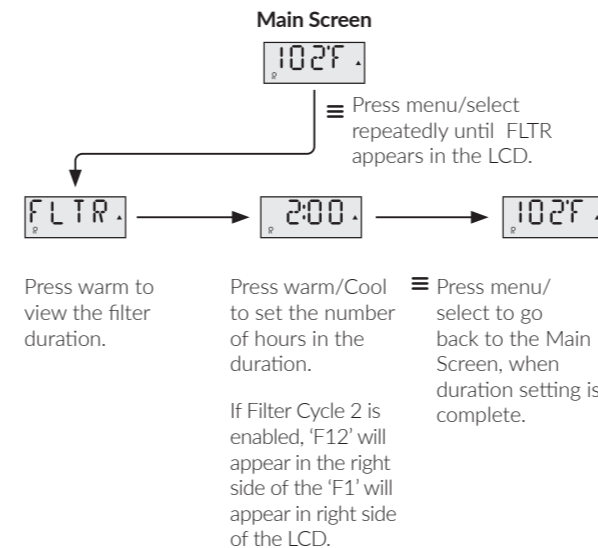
Main Screen

102°F

≡ Press menu/select repeatedly until FLTR appears in the LCD.

FLTR

2:00

102°F

Press warm to view the filter duration.

Press warm/Cool to set the number of hours in the duration.

If Filter Cycle 2 is enabled, 'F12' will appear in the right side of the 'F1' will appear in right side of the LCD.

≡ Press menu/ select to go back to the Main Screen, when duration setting is complete.